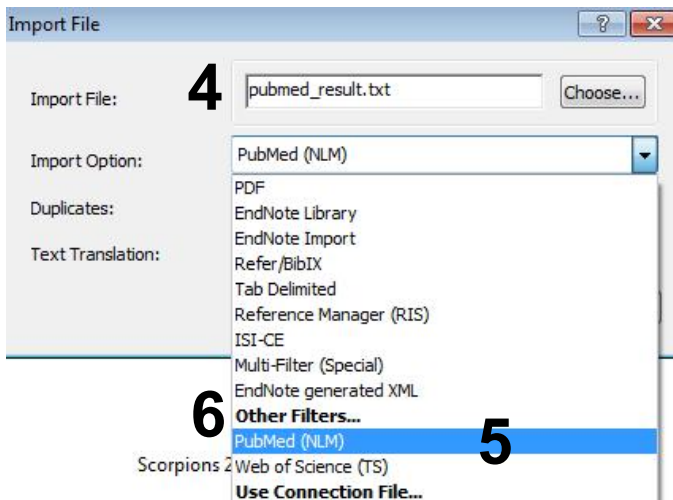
Import File

?

Import File: 4 pubmed_result.txt Choose...

Import Option: PubMed (NLM)

Duplicates:

Text Translation:

PDF
EndNote Library
EndNote Import
Refer/BibIX
Tab Delimited
Reference Manager (RIS)
ISI-CE
Multi-Filter (Special)
EndNote generated XML
6 Other Filters...
PubMed (NLM) 5
Scorpions 2 Web of Science (TS)
Use Connection File...